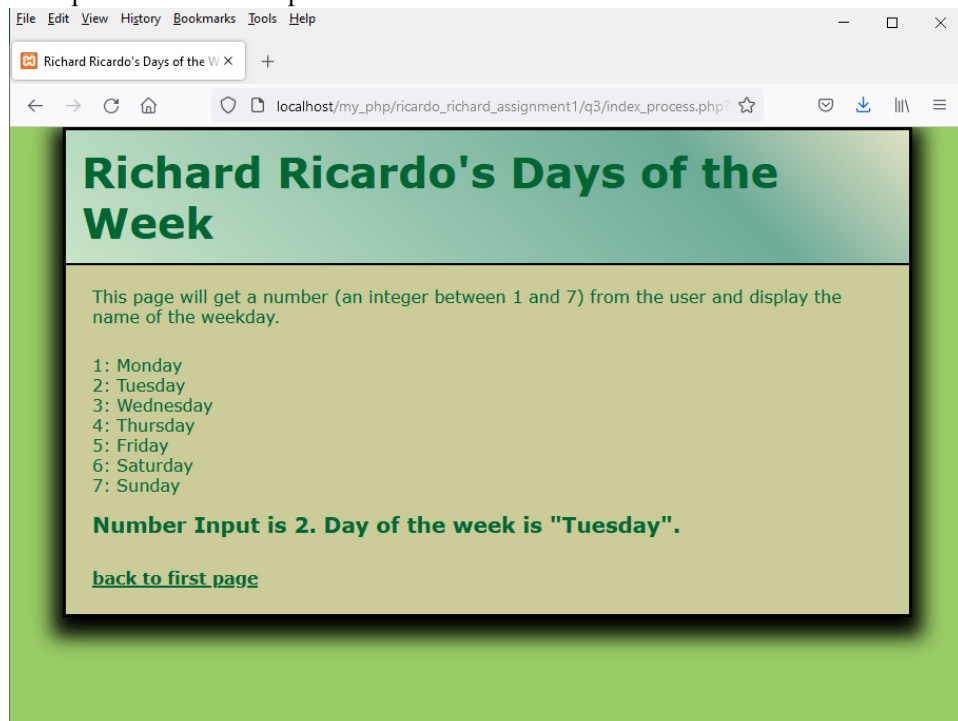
File Edit View History Bookmarks Tools Help

Richard Ricardo's Days of the W ×

+

localhost/my_php/ricardo_richard_assignment1/q3/index_process.php

Richard Ricardo's Days of the Week

This page will get a number (an integer between 1 and 7) from the user and display the name of the weekday.

1: Monday
2: Tuesday
3: Wednesday
4: Thursday
5: Friday
6: Saturday
7: Sunday

Number Input is 2. Day of the week is "Tuesday".

back to first page